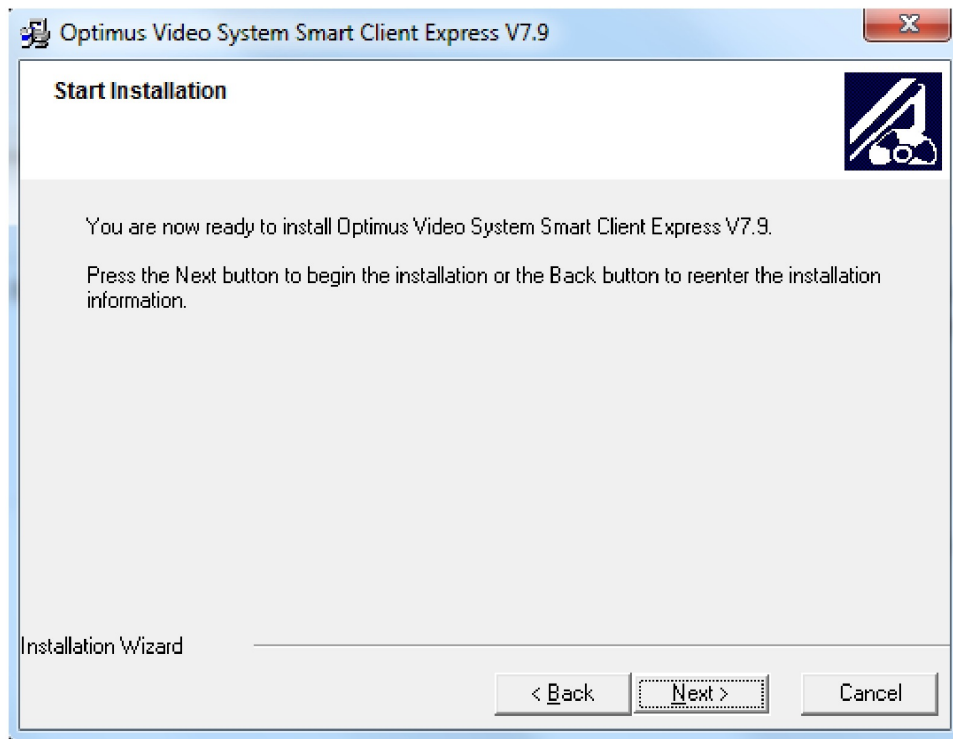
Optimus Video System Smart Client Express V7.9

Start Installation

You are now ready to install Optimus Video System Smart Client Express V7.9.

Press the Next button to begin the installation or the Back button to reenter the installation information.

Installation Wizard

< Back

Next >

Cancel